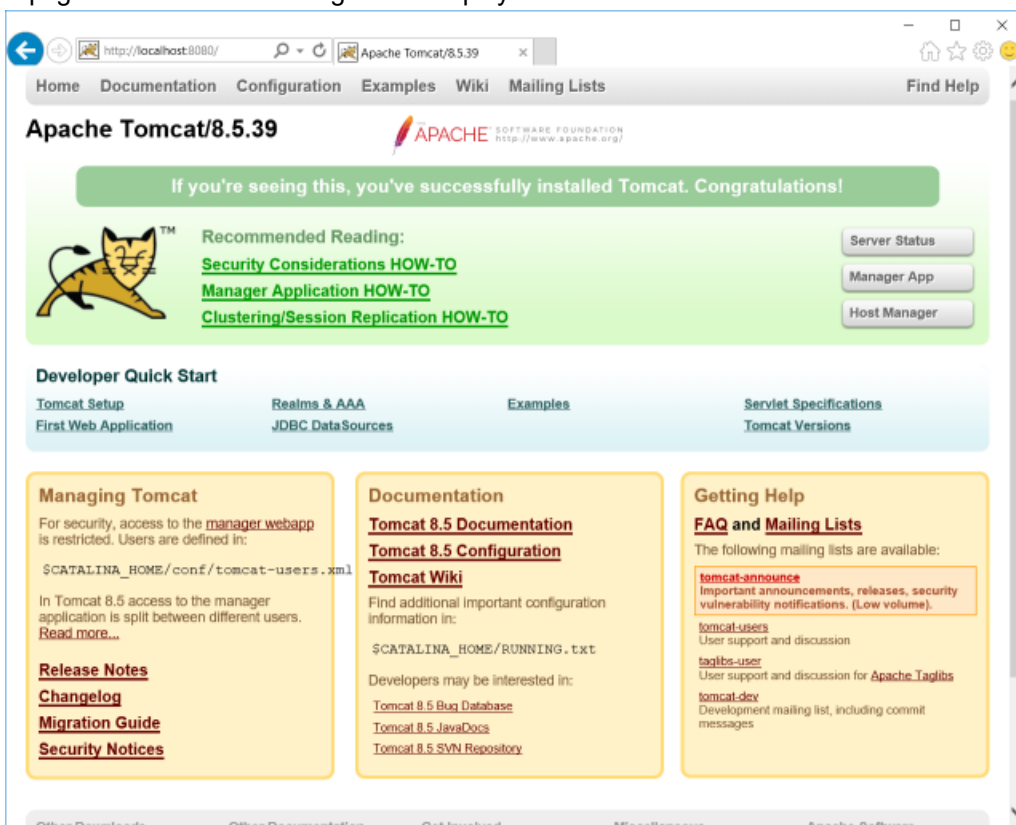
http://localhost:8080/

Apache Tomcat/8.5.39

Home Documentation Configuration Examples Wiki Mailing Lists Find Help

Apache Tomcat/8.5.39

APACHE SOFTWARE FOUNDATION http://www.apache.org/

If you're seeing this, you've successfully installed Tomcat. Congratulations!

Recommended Reading:
Security Considerations HOW-TO
Manager Application HOW-TO
Clustering/Session Replication HOW-TO

Server Status
Manager App
Host Manager

Developer Quick Start

Tomcat Setup
First Web Application
Realms & AAA
JDBC DataSources
Examples
Servlet Specifications
Tomcat Versions

Managing Tomcat

For security, access to the manager webapp is restricted. Users are defined in:

$CATALINA_HOME/conf/tomcat-users.xml

In Tomcat 8.5 access to the manager application is split between different users.
Read more...

Release Notes
Changelog
Migration Guide
Security Notices

Documentation

Tomcat 8.5 Documentation
Tomcat 8.5 Configuration
Tomcat Wiki

Find additional important configuration information in:

$CATALINA_HOME/RUNNING.txt

Developers may be interested in:

Tomcat 8.5 Bug Database
Tomcat 8.5 JavaDocs
Tomcat 8.5 SVN Repository

Getting Help

FAQ and Mailing Lists

The following mailing lists are available:

tomcat-announce
Important announcements, releases, security vulnerability notifications. (Low volume).

tomcat-users
User support and discussion

taglibs-user
User support and discussion for Apache Taglibs

tomcat-dev
Development mailing list, including commit messages

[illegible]